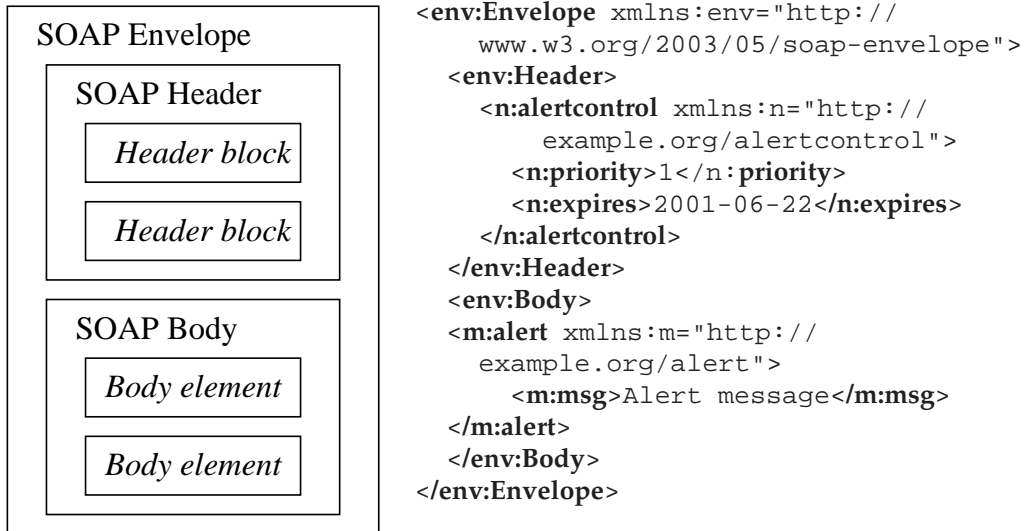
SOAP Envelope

SOAP Header

Header block

Header block

SOAP Body

Body element

Body element

<env:Envelope xmlns:env="http://
www.w3.org/2003/05/soap-envelope">
<env:Header>
<n:alertcontrol xmlns:n="http://
example.org/alertcontrol">
<n:priority>1</n:priority>
<n:expires>2001-06-22</n:expires>
</n:alertcontrol>
</env:Header>
<env:Body>
<m:alert xmlns:m="http://
example.org/alert">
<m:msg>Alert message</m:msg>
</m:alert>
</env:Body>
</env:Envelope>